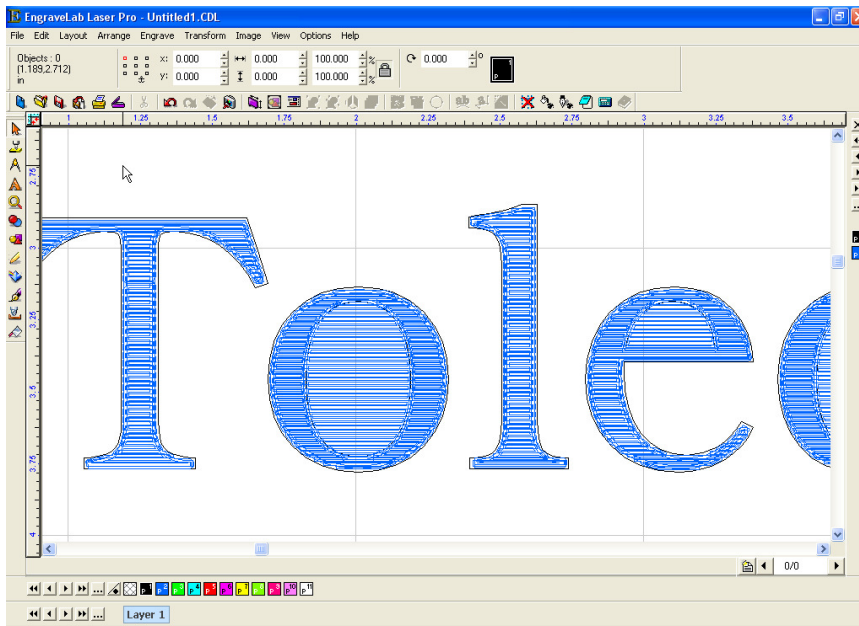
EngraveLab Laser Pro - Untitled1.CDL

File Edit Layout Arrange Engrave Transform Image View Options Help

Objects : 0
(1.189,2.712)
in

x: 0.000
y: 0.000
0.000
0.000
100.000 %
100.000 %
0.000 °

1 1.25 1.5 1.75 2 2.25 2.5 2.75 3 3.25 3.5

2.75
3
3.25
3.5
3.75
4

0/0

Layer 1